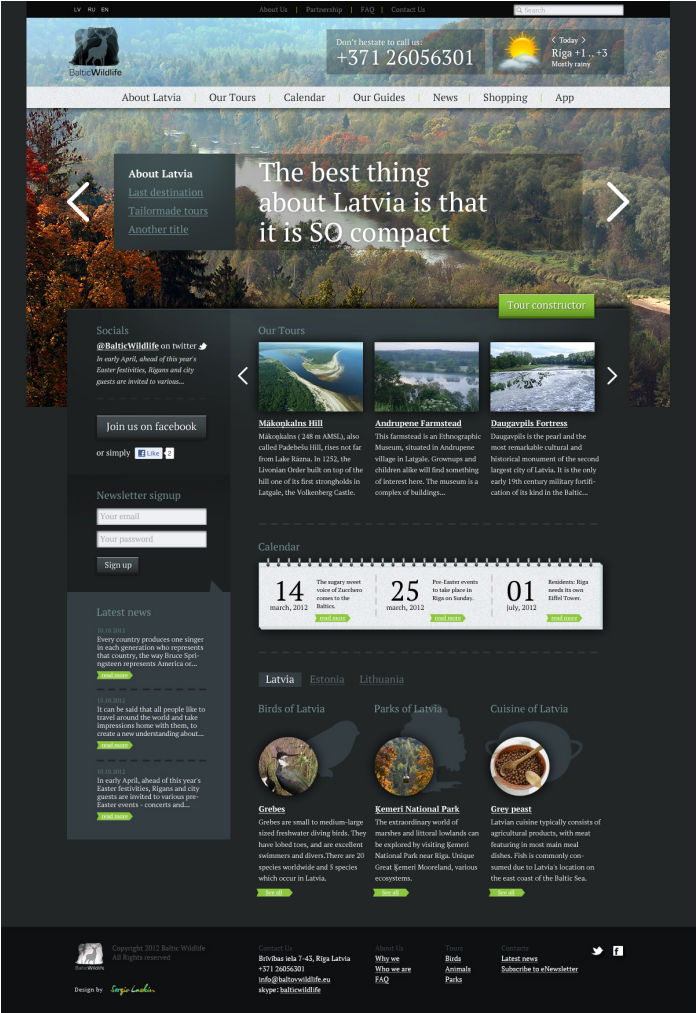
LV RU EN

About Us | Partnership | FAQ | Contact Us

Search

BalticWildlife

Don't hesitate to call us:
+371 26056301

< Today >
Riga +1 .. +3
Mostly rainy

About Latvia | Our Tours | Calendar | Our Guides | News | Shopping | App

About Latvia
Last destination
Tailormade tours
Another title

The best thing about Latvia is that it is SO compact

Tour constructor

Socials

@BalticWildlife on twitter
In early April, ahead of this year's Easter festivities, Rigans and city guests are invited to various...

Join us on facebook

or simply Like 2

Newsletter signup

Your email
Your password
Sign up

Latest news

10.10.2012
Every country produces one singer in each generation who represents that country, the way Bruce Springsteen represents America or...
read more

10.10.2012
It can be said that all people like to travel around the world and take impressions home with them, to create a new understanding about...
read more

10.10.2012
In early April, ahead of this year's Easter festivities, Rigans and city guests are invited to various pre-Easter events - concerts and...
read more

Our Tours

Mākoņkalns Hill
Mākoņkalns ( 248 m AMSL), also called Padebešu Hill, rises not far from Lake Rāzna. In 1252, the Livonian Order built on top of the hill one of its first strongholds in Latgale, the Volkenberg Castle.

Andrupene Farmstead
This farmstead is an Ethnographic Museum, situated in Andrupene village in Latgale. Grownups and children alike will find something of interest here. The museum is a complex of buildings...

Daugavpils Fortress
Daugavpils is the pearl and the most remarkable cultural and historical monument of the second largest city of Latvia. It is the only early 19th century military fortification of its kind in the Baltic...

Calendar

14 march, 2012
The sugary sweet voice of Zucchero comes to the Baltics.
read more

25 march, 2012
Pre-Easter events to take place in Riga on Sunday.
read more

01 july, 2012
Residents: Riga needs its own Eiffel Tower.
read more

Latvia Estonia Lithuania

Birds of Latvia

Grebes
Grebes are small to medium-large sized freshwater diving birds. They have lobed toes, and are excellent swimmers and divers.There are 20 species worldwide and 5 species which occur in Latvia.
See all

Parks of Latvia

Kemeri National Park
The extraordinary world of marshes and littoral lowlands can be explored by visiting Ķemeri National Park near Riga. Unique Great Ķemeri Mooreland, various ecosystems.
See all

Cuisine of Latvia

Grey peast
Latvian cuisine typically consists of agricultural products, with meat featuring in most main meal dishes. Fish is commonly consumed due to Latvia's location on the east coast of the Baltic Sea.
See all

BalticWildlife
Copyright 2012 Baltic Wildlife
All Rights reserved

Design by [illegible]

Contact Us
Brīvības iela 7-43, Riga Latvia
+371 26056301
info@baltowildlife.eu
skype: balticwildlife

About Us
Why we
Who we are
FAQ

Tours
Birds
Animals
Parks

Contacts
Latest news
Subscribe to eNewsletter